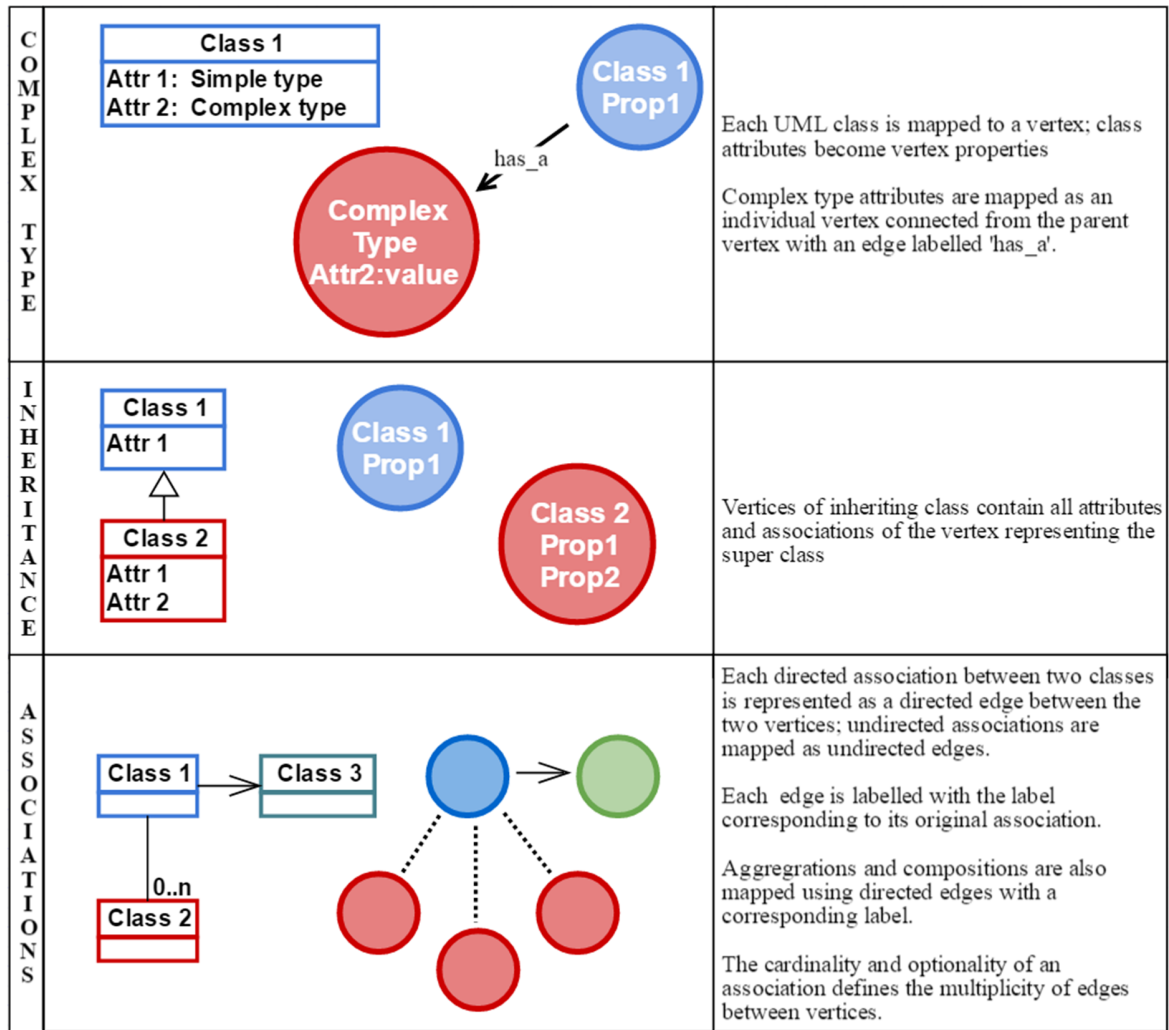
| | | |
|---|---|---|
| COMPLEX TYPE | Class 1<br>Attr 1: Simple type<br>Attr 2: Complex type<br>Class 1 Prop1<br>has_a<br>Complex Type Attr2:value | Each UML class is mapped to a vertex; class attributes become vertex properties<br><br>Complex type attributes are mapped as an individual vertex connected from the parent vertex with an edge labelled 'has_a'. |
| INHERITANCE | Class 1<br>Attr 1<br>Class 2<br>Attr 1<br>Attr 2<br>Class 1 Prop1<br>Class 2 Prop1 Prop2 | Vertices of inheriting class contain all attributes and associations of the vertex representing the super class |
| ASSOCIATIONS | Class 1<br>Class 3<br>0..n<br>Class 2 | Each directed association between two classes is represented as a directed edge between the two vertices; undirected associations are mapped as undirected edges.<br><br>Each edge is labelled with the label corresponding to its original association.<br><br>Aggregrations and compositions are also mapped using directed edges with a corresponding label.<br><br>The cardinality and optionality of an association defines the multiplicity of edges between vertices. |